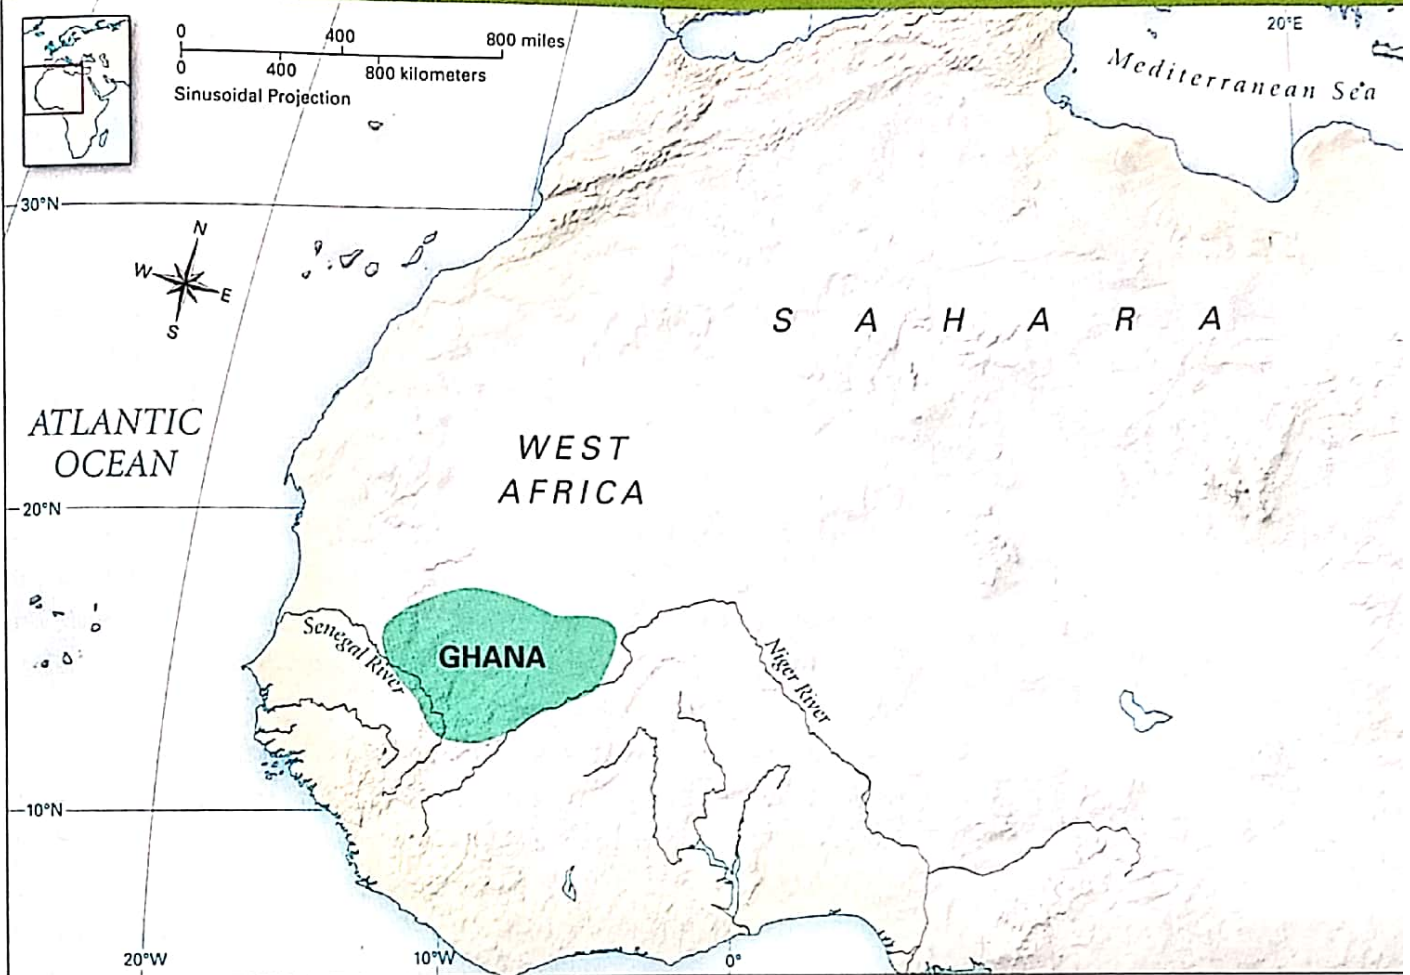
0
400
800 miles
0
400
800 kilometers
Sinusoidal Projection

20°E

Mediterranean Sea

30°N

N
W
E
S

S A H A R A

ATLANTIC OCEAN

WEST AFRICA

20°N

Senegal River

GHANA

Niger River

10°N

20°W
10°W
0°